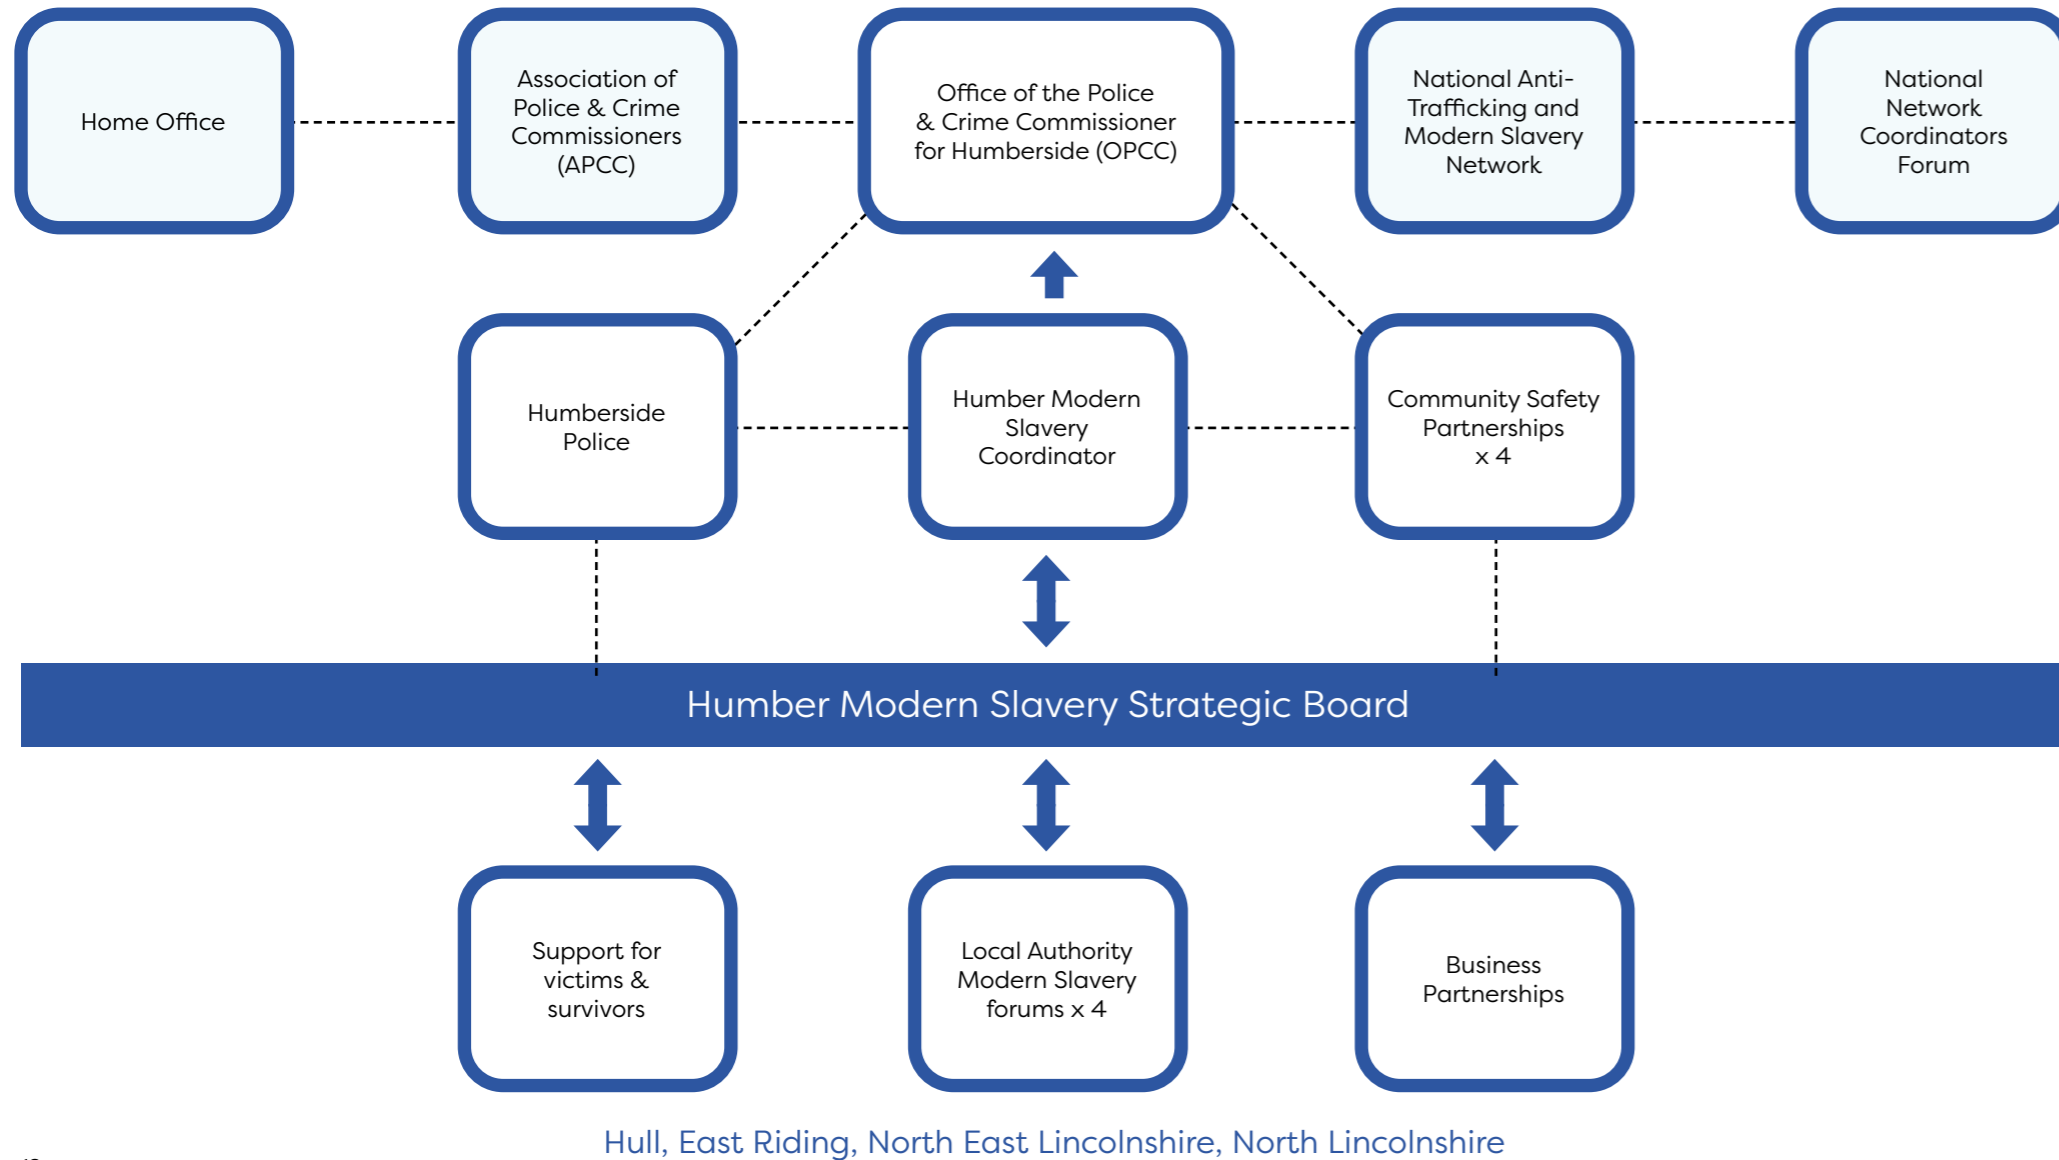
Home Office

Association of Police & Crime Commissioners (APCC)

Office of the Police & Crime Commissioner for Humberside (OPCC)

National Anti-Trafficking and Modern Slavery Network

National Network Coordinators Forum

Humberside Police

Humber Modern Slavery Coordinator

Community Safety Partnerships x 4

Humber Modern Slavery Strategic Board

Support for victims & survivors

Local Authority Modern Slavery forums x 4

Business Partnerships

Hull, East Riding, North East Lincolnshire, North Lincolnshire